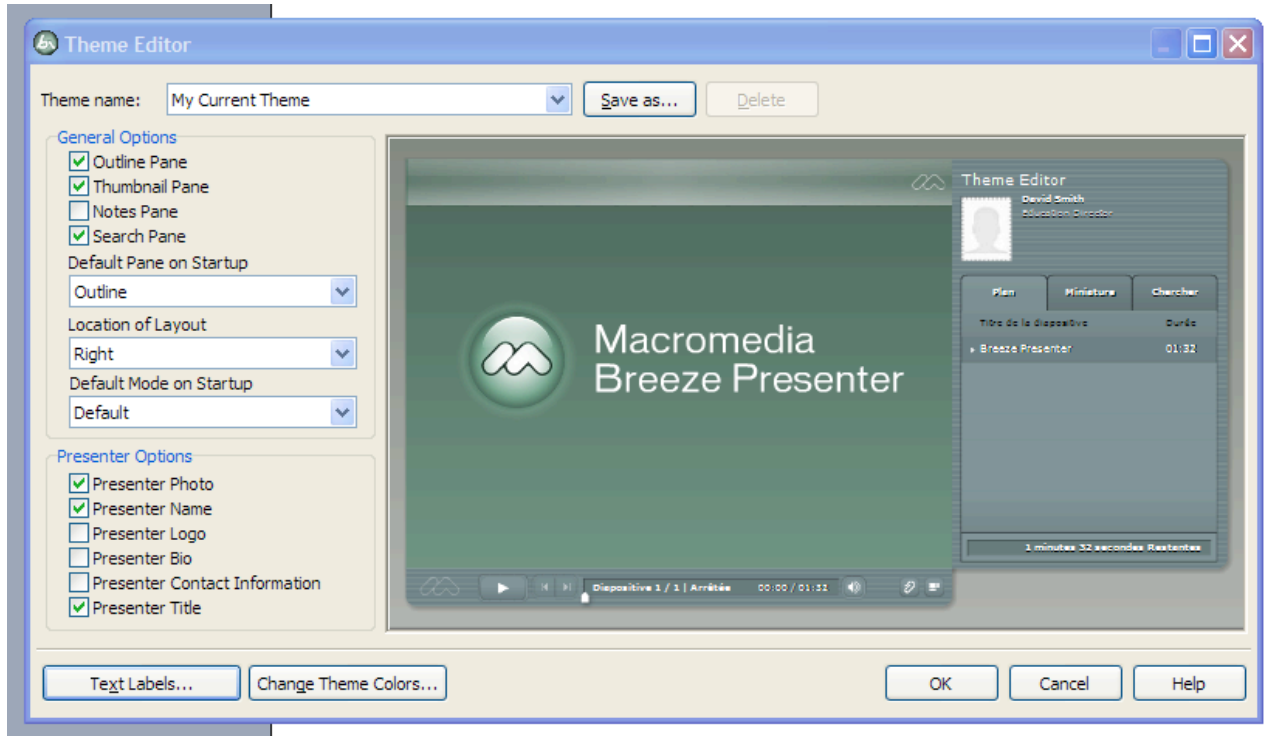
Theme Editor

Theme name: My Current Theme
Save as...
Delete

General Options
Outline Pane
Thumbnail Pane
Notes Pane
Search Pane
Default Pane on Startup
Outline
Location of Layout
Right
Default Mode on Startup
Default

Presenter Options
Presenter Photo
Presenter Name
Presenter Logo
Presenter Bio
Presenter Contact Information
Presenter Title

Theme Editor
David Smith
Education Director

Plan
Miniature
Chercher
Titre de la diapositive
Durée
Breeze Presenter
01:32

Macromedia
Breeze Presenter

Diapositive 1 / 1 | Arrêtée
00:00 / 01:32

1 minutes 32 secondes Restantes

Text Labels...
Change Theme Colors...
OK
Cancel
Help